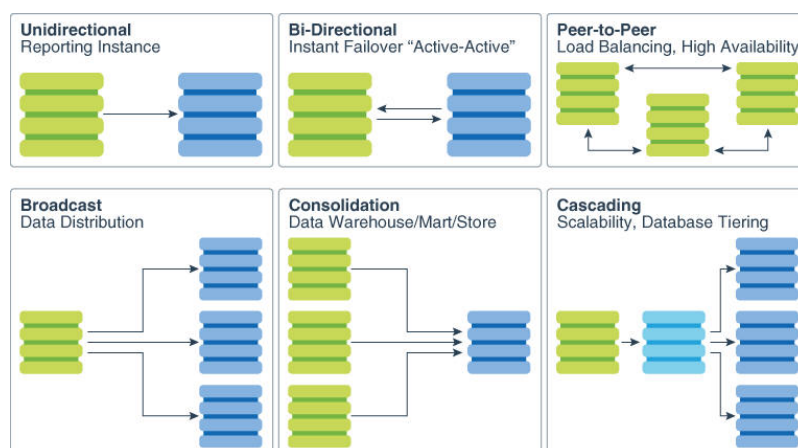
Unidirectional
Reporting Instance

Bi-Directional
Instant Failover “Active-Active”

Peer-to-Peer
Load Balancing, High Availability

Broadcast
Data Distribution

Consolidation
Data Warehouse/Mart/Store

Cascading
Scalability, Database Tiering